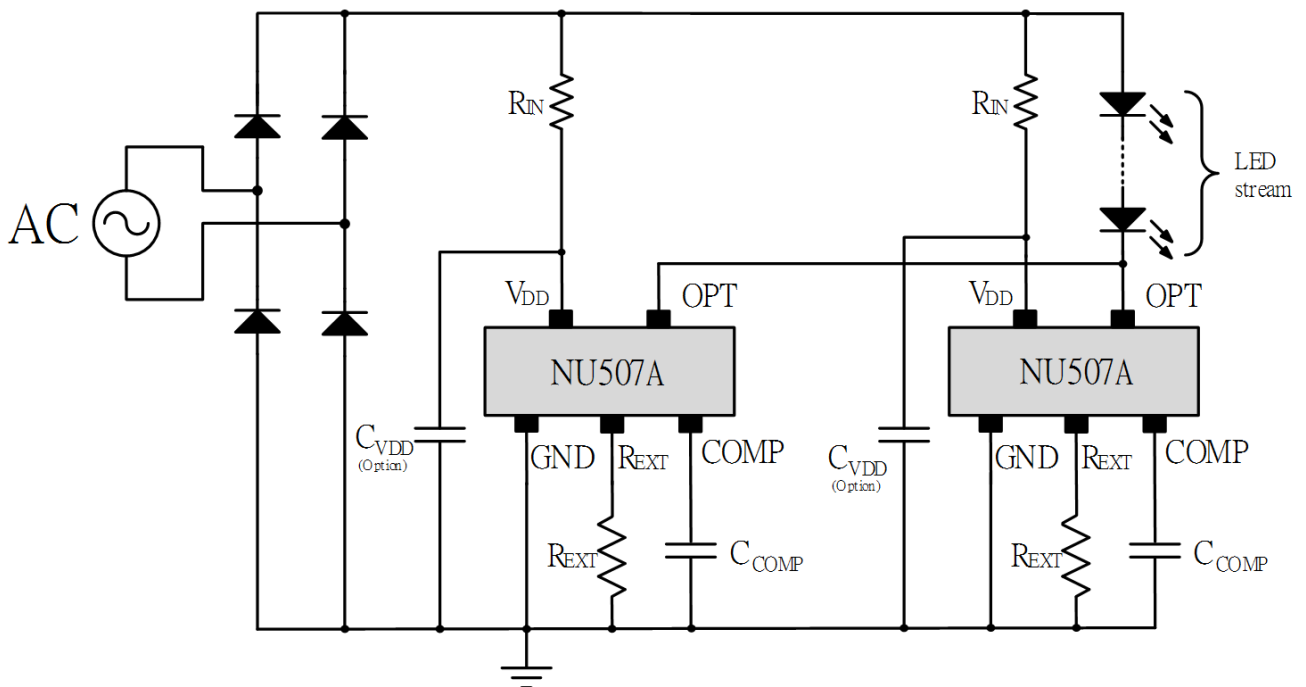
AC

$R_{IN}$

$R_{IN}$

LED stream

$V_{DD}$ OPT

$V_{DD}$ OPT

NU507A

NU507A

$C_{VDD}$ (Option)

GND $R_{EXT}$ COMP

$C_{VDD}$ (Option)

GND $R_{EXT}$ COMP

$R_{EXT}$ $C_{COMP}$

$R_{EXT}$ $C_{COMP}$